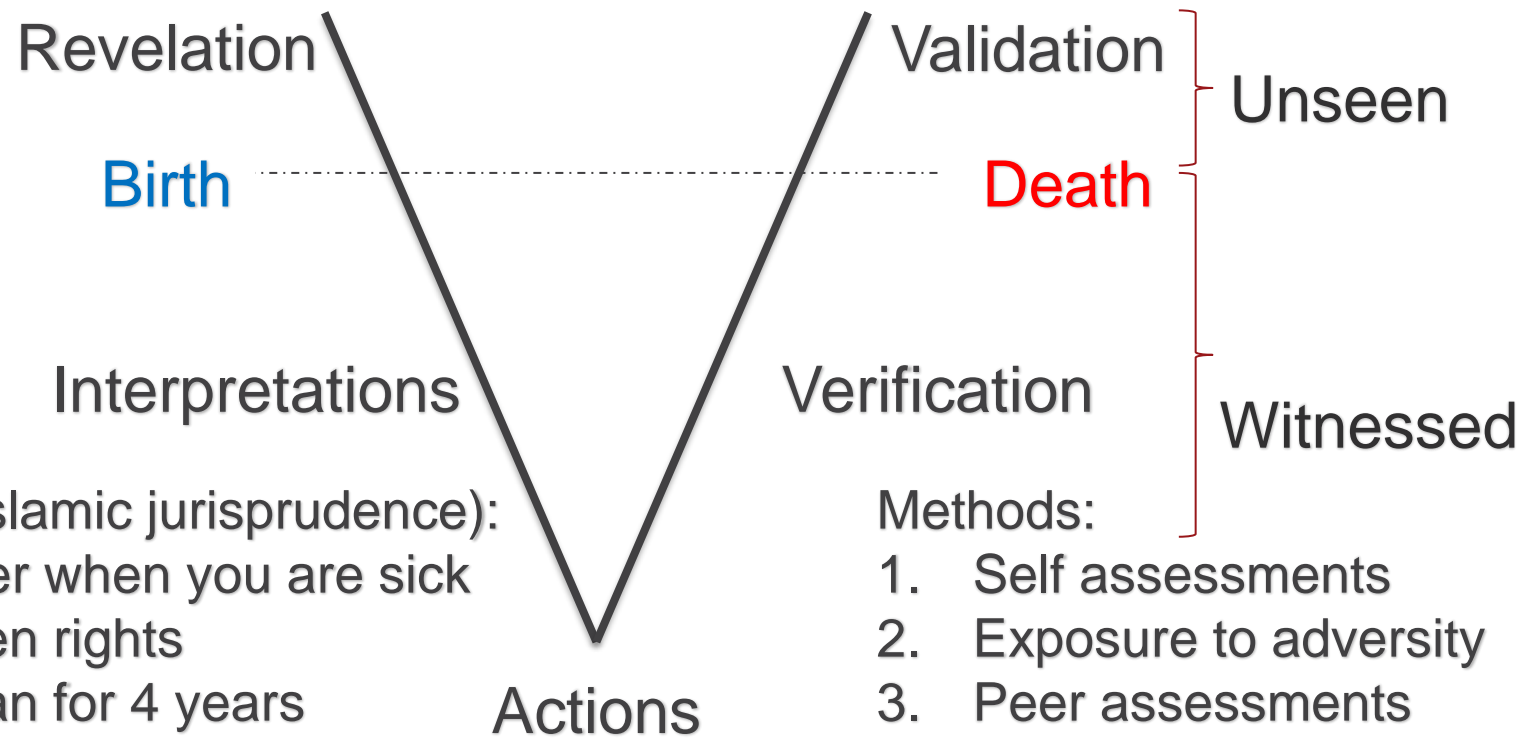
Revelation

Validation

Unseen

Birth

Death

Interpretations

Verification

Witnessed

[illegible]slamic jurisprudence):
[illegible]er when you are sick
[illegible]en rights
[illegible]an for 4 years

Methods:
1. Self assessments
2. Exposure to adversity
3. Peer assessments

Actions